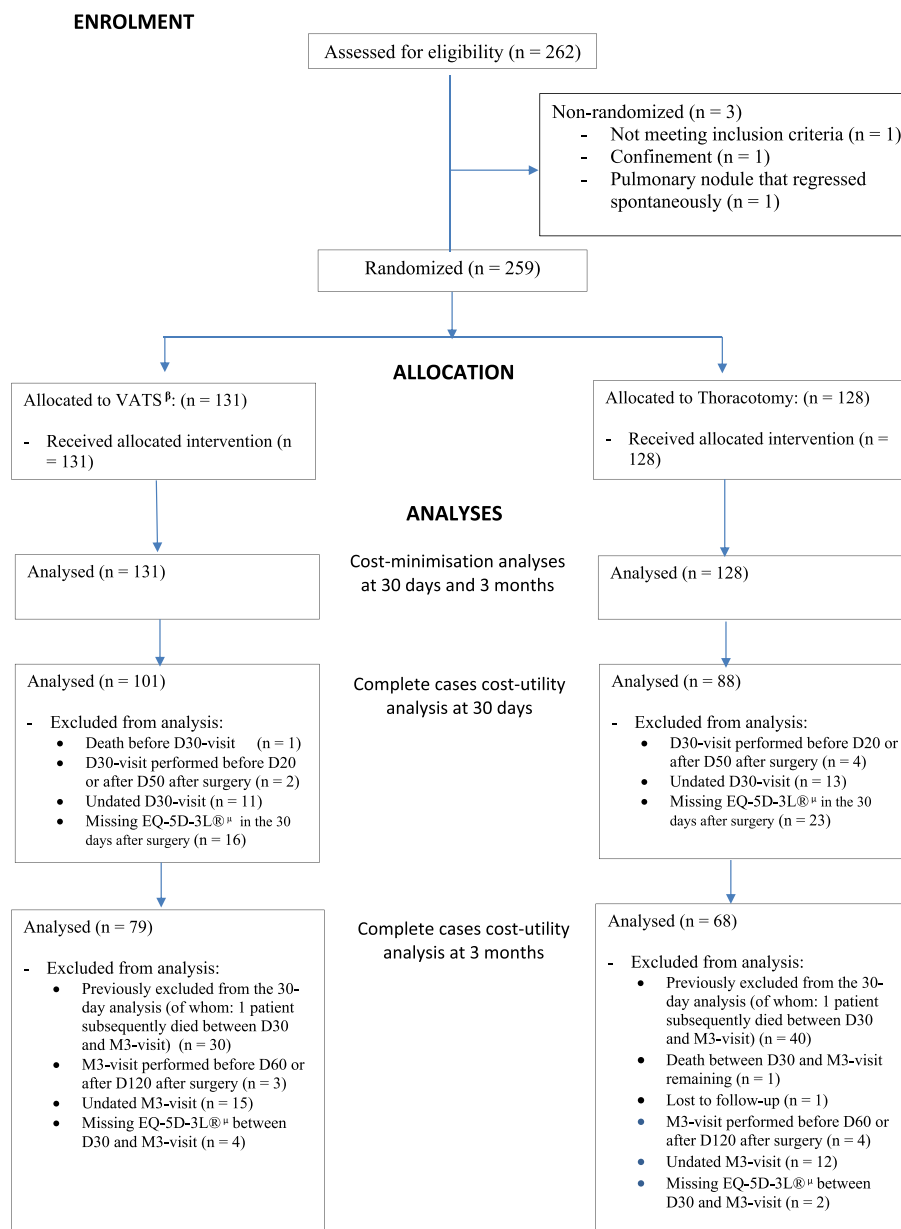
ENROLMENT

Assessed for eligibility (n = 262)

Non-randomized (n = 3)
- Not meeting inclusion criteria (n = 1)
- Confinement (n = 1)
- Pulmonary nodule that regressed spontaneously (n = 1)

Randomized (n = 259)

ALLOCATION

Allocated to VATS$^{\beta}$: (n = 131)

- Received allocated intervention (n = 131)

Allocated to Thoracotomy: (n = 128)

- Received allocated intervention (n = 128)

ANALYSES

Analysed (n = 131)

Cost-minimisation analyses at 30 days and 3 months

Analysed (n = 128)

Analysed (n = 101)

- Excluded from analysis:
  • Death before D30-visit (n = 1)
  • D30-visit performed before D20 or after D50 after surgery (n = 2)
  • Undated D30-visit (n = 11)
  • Missing EQ-5D-3L®$^{\mu}$ in the 30 days after surgery (n = 16)

Complete cases cost-utility analysis at 30 days

Analysed (n = 88)

- Excluded from analysis:
  • D30-visit performed before D20 or after D50 after surgery (n = 4)
  • Undated D30-visit (n = 13)
  • Missing EQ-5D-3L®$^{\mu}$ in the 30 days after surgery (n = 23)

Analysed (n = 79)

- Excluded from analysis:
  • Previously excluded from the 30-day analysis (of whom: 1 patient subsequently died between D30 and M3-visit) (n = 30)
  • M3-visit performed before D60 or after D120 after surgery (n = 3)
  • Undated M3-visit (n = 15)
  • Missing EQ-5D-3L®$^{\mu}$ between D30 and M3-visit (n = 4)

Complete cases cost-utility analysis at 3 months

Analysed (n = 68)

- Excluded from analysis:
  • Previously excluded from the 30-day analysis (of whom: 1 patient subsequently died between D30 and M3-visit) (n = 40)
  • Death between D30 and M3-visit remaining (n = 1)
  • Lost to follow-up (n = 1)
  • M3-visit performed before D60 or after D120 after surgery (n = 4)
  • Undated M3-visit (n = 12)
  • Missing EQ-5D-3L®$^{\mu}$ between D30 and M3-visit (n = 2)